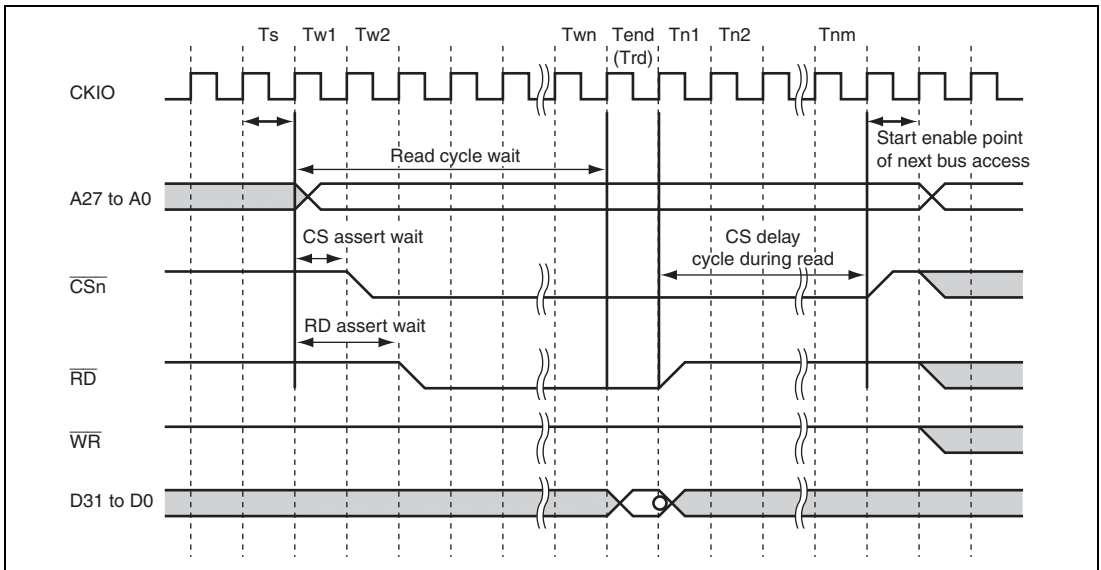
Ts Tw1 Tw2 Twn Tend (Trd) Tn1 Tn2 Tnm

CKIO

Start enable point of next bus access

Read cycle wait

A27 to A0

CS assert wait

CS delay cycle during read

$\overline{CSn}$

RD assert wait

$\overline{RD}$

$\overline{WR}$

D31 to D0